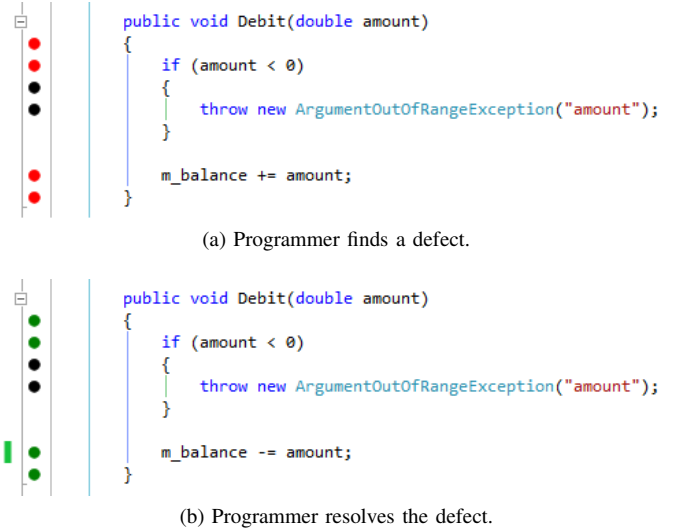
public void Debit(double amount)
{
    if (amount < 0)
    {
        throw new ArgumentOutOfRangeException("amount");
    }

    m_balance += amount;
}

(a) Programmer finds a defect.

public void Debit(double amount)
{
    if (amount < 0)
    {
        throw new ArgumentOutOfRangeException("amount");
    }

    m_balance -= amount;
}

(b) Programmer resolves the defect.